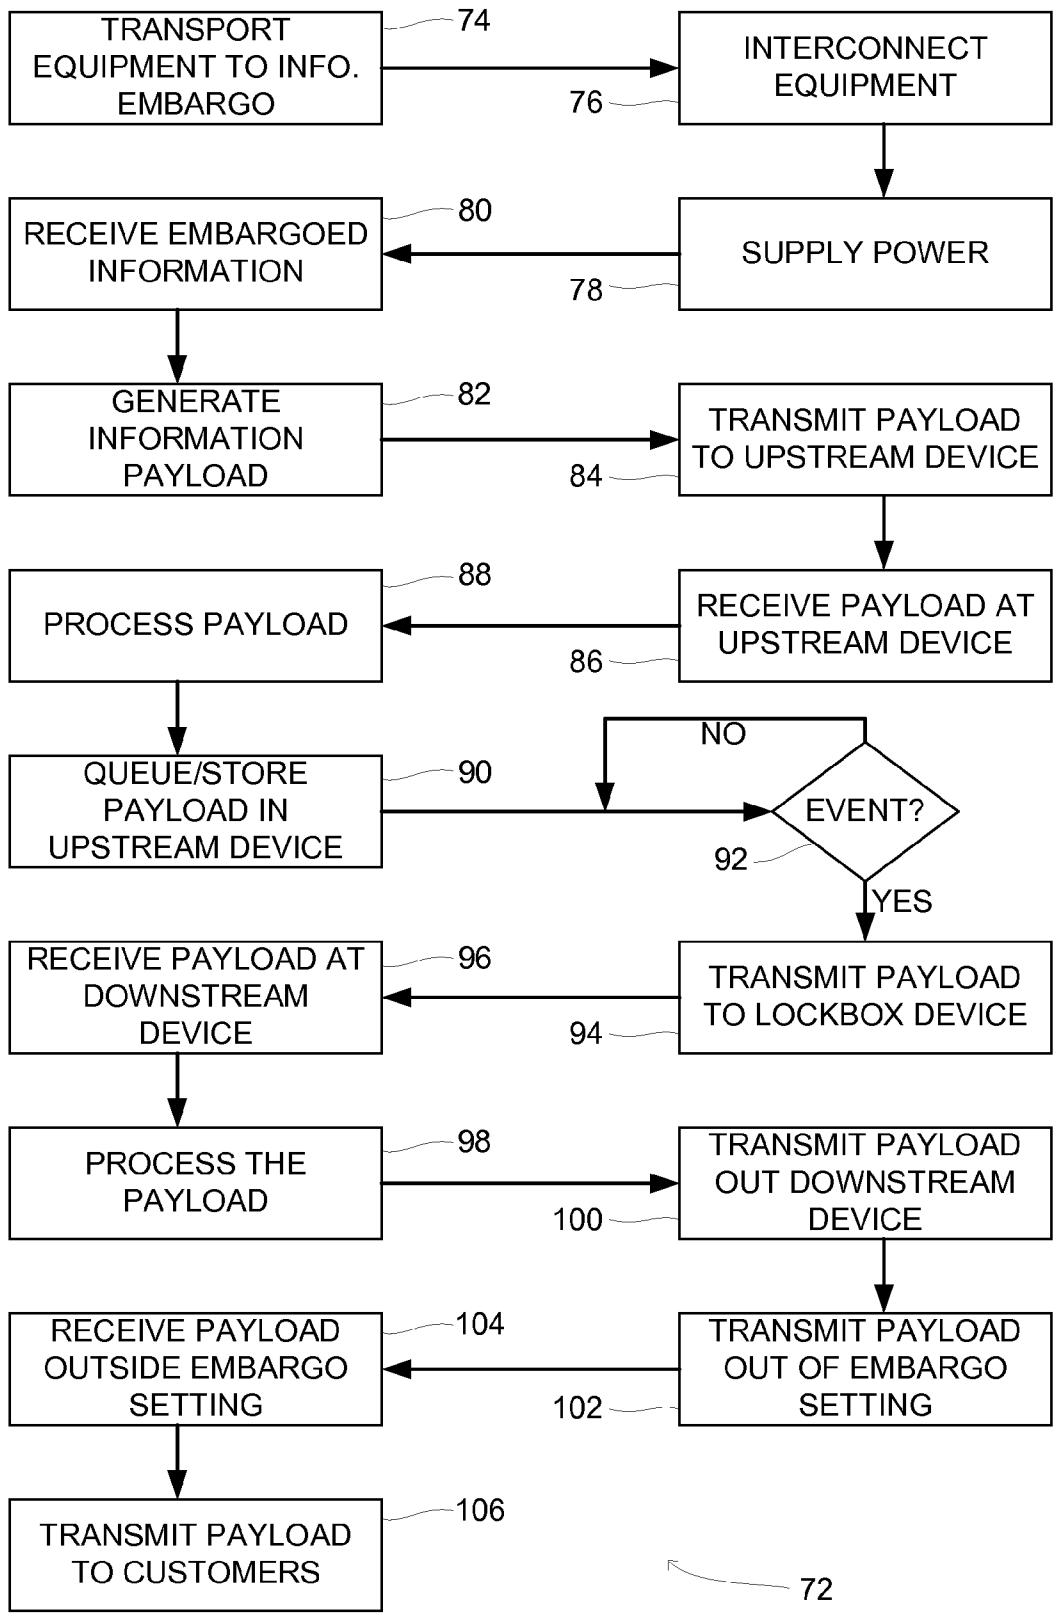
TRANSPORT EQUIPMENT TO INFO. EMBARGO

74

INTERCONNECT EQUIPMENT

76

RECEIVE EMBARGOED INFORMATION

80

SUPPLY POWER

78

GENERATE INFORMATION PAYLOAD

82

TRANSMIT PAYLOAD TO UPSTREAM DEVICE

84

PROCESS PAYLOAD

88

RECEIVE PAYLOAD AT UPSTREAM DEVICE

86

QUEUE/STORE PAYLOAD IN UPSTREAM DEVICE

90

NO

EVENT?

92

YES

RECEIVE PAYLOAD AT DOWNSTREAM DEVICE

96

TRANSMIT PAYLOAD TO LOCKBOX DEVICE

94

PROCESS THE PAYLOAD

98

TRANSMIT PAYLOAD OUT DOWNSTREAM DEVICE

100

RECEIVE PAYLOAD OUTSIDE EMBARGO SETTING

104

TRANSMIT PAYLOAD OUT OF EMBARGO SETTING

102

TRANSMIT PAYLOAD TO CUSTOMERS

106

72